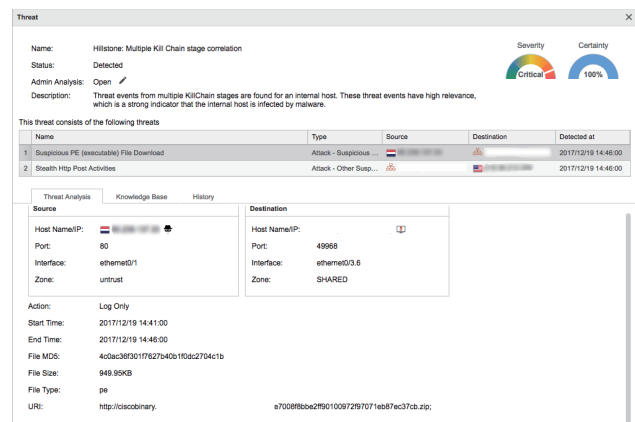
Threat

Name: Hillstone: Multiple Kill Chain stage correlation
Status: Detected
Admin Analysis: Open
Description: Threat events from multiple KillChain stages are found for an internal host. These threat events have high relevance, which is a strong indicator that the internal host is infected by malware.

Severity
Critical

Certainty
100%

This threat consists of the following threats

| | Name | Type | Source | Destination | Detected at |
|---|---|---|---|---|---|
| 1 | Suspicious PE (executable) File Download | Attack - Suspicious ... | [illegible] | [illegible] | 2017/12/19 14:46:00 |
| 2 | Stealth Http Post Activities | Attack - Other Susp... | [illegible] | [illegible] | 2017/12/19 14:46:00 |

Threat Analysis Knowledge Base History

Source
Host Name/IP: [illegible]
Port: 80
Interface: ethernet0/1
Zone: untrust

Destination
Host Name/IP: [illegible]
Port: 49968
Interface: ethernet0/3.6
Zone: SHARED

Action: Log Only
Start Time: 2017/12/19 14:41:00
End Time: 2017/12/19 14:46:00
File MD5: 4c0ac36f301f7627b40b1f0dc2704c1b
File Size: 949.95KB
File Type: pe
URI: http://ciscobinary. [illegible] e7008f8bbe2ff90100972f97071eb87ec37cb.zip;